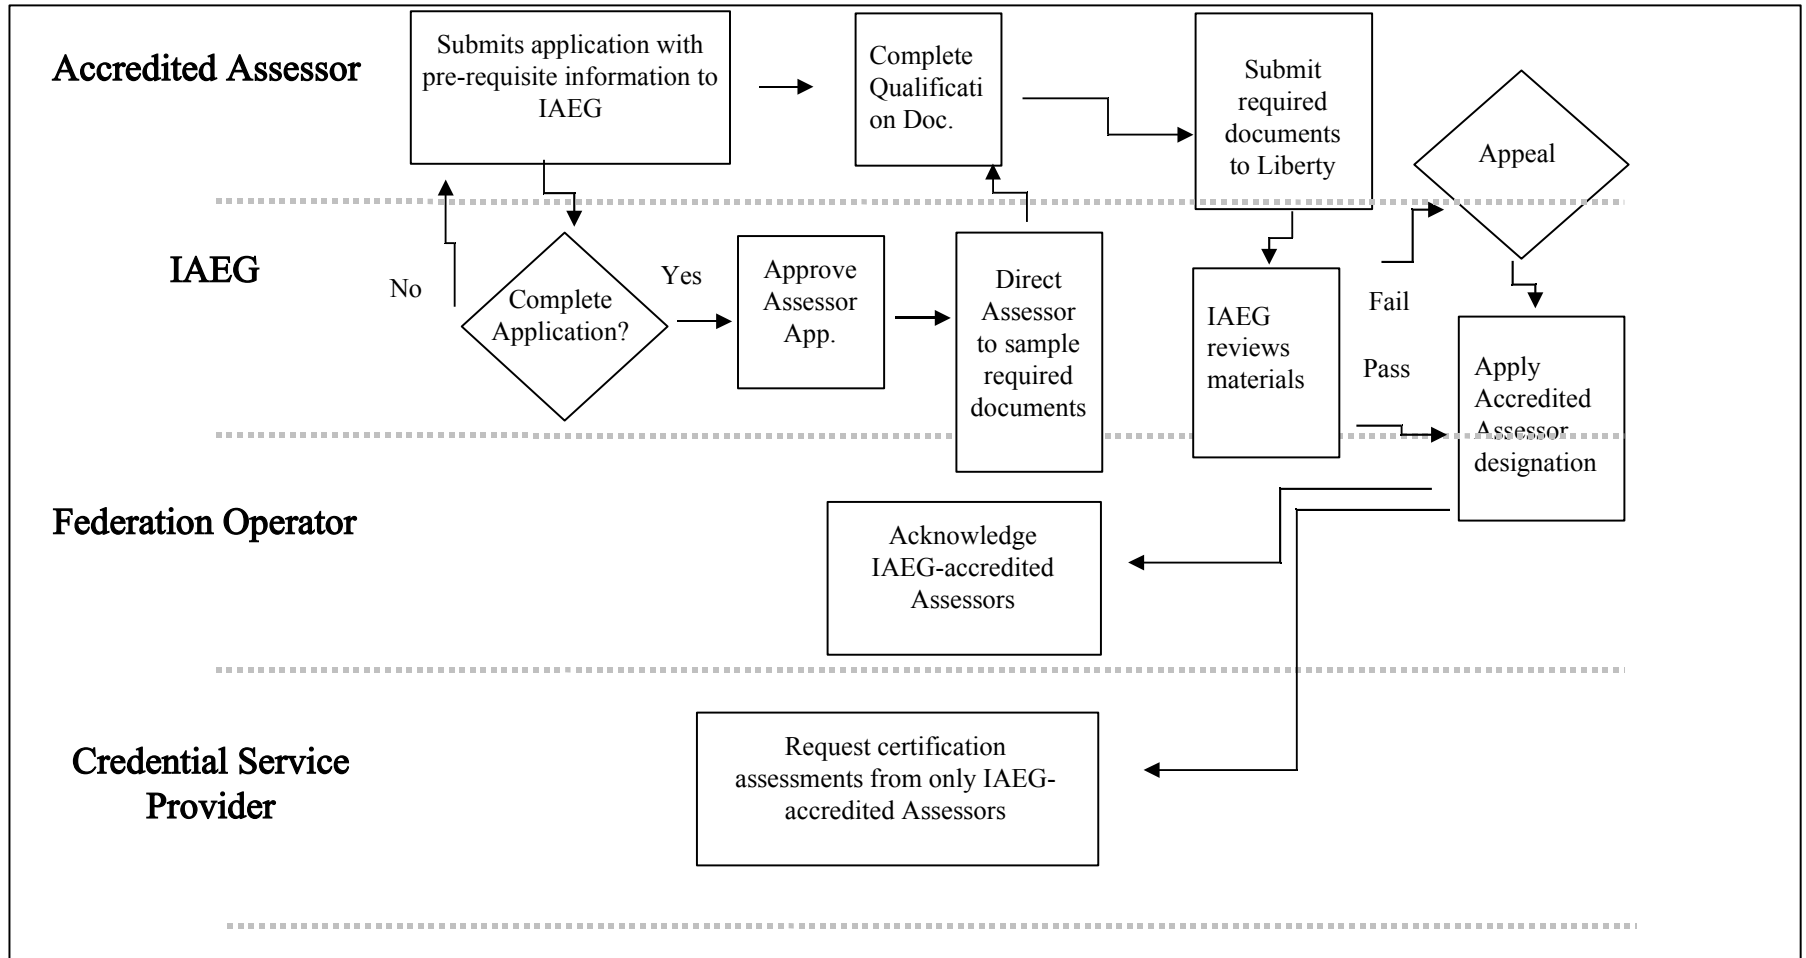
Accredited Assessor

Submits application with pre-requisite information to IAEG

Complete Qualificati on Doc.

Submit required documents to Liberty

Appeal

IAEG

No

Complete Application?

Yes

Approve Assessor App.

Direct Assessor to sample required documents

IAEG reviews materials

Fail

Pass

Apply Accredited Assessor designation

Federation Operator

Acknowledge IAEG-accredited Assessors

Credential Service Provider

Request certification assessments from only IAEG-accredited Assessors